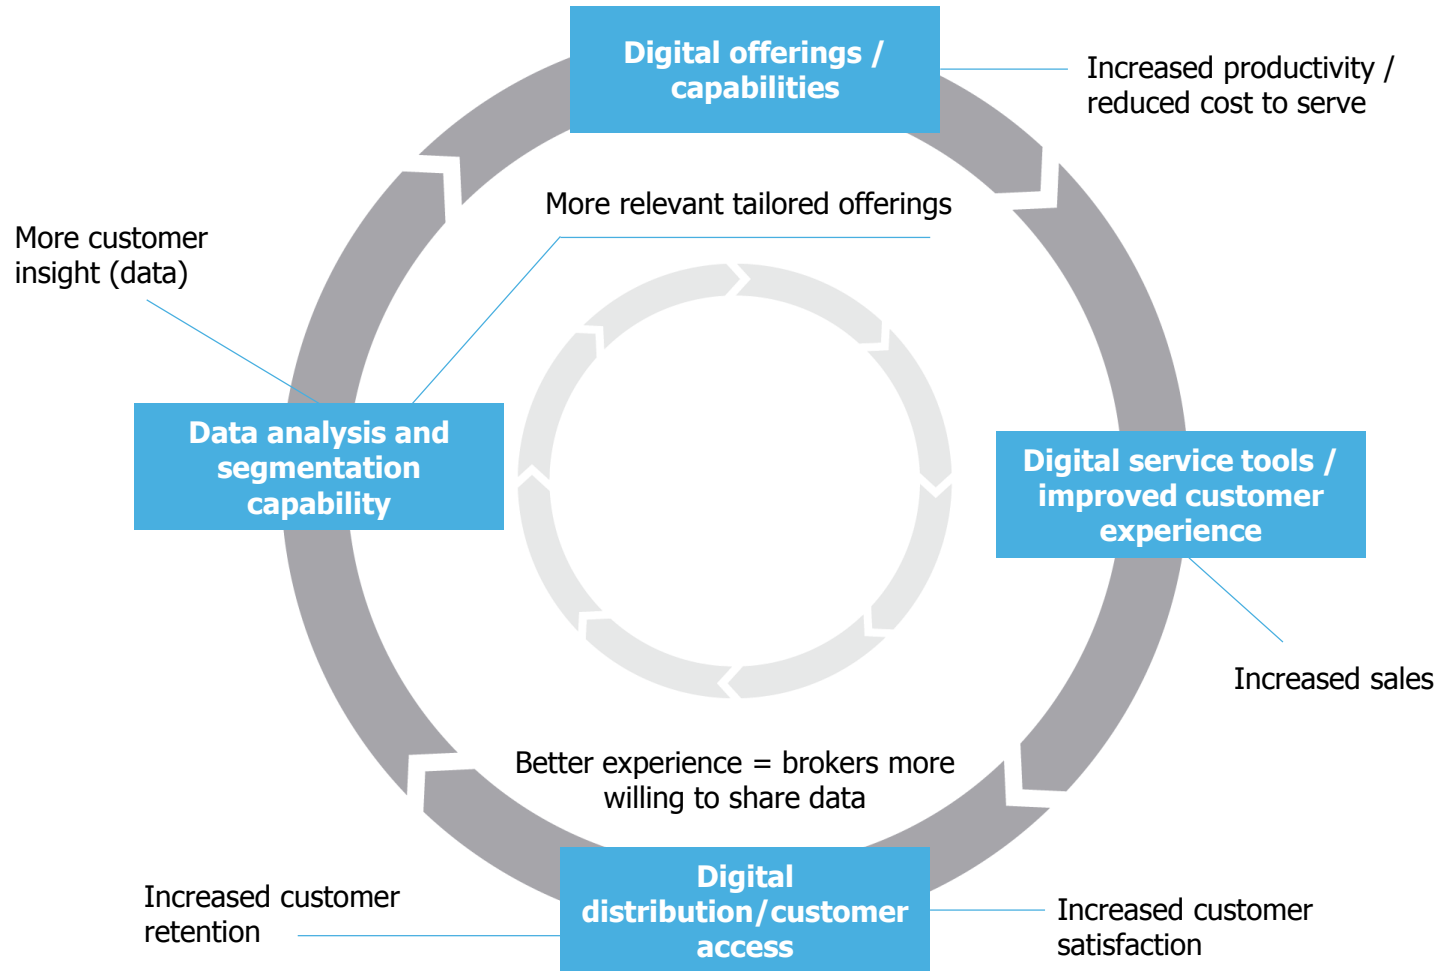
Digital offerings / capabilities

Increased productivity / reduced cost to serve

More relevant tailored offerings

More customer insight (data)

Data analysis and segmentation capability

Digital service tools / improved customer experience

Increased sales

Better experience = brokers more willing to share data

Increased customer retention

Digital distribution/customer access

Increased customer satisfaction